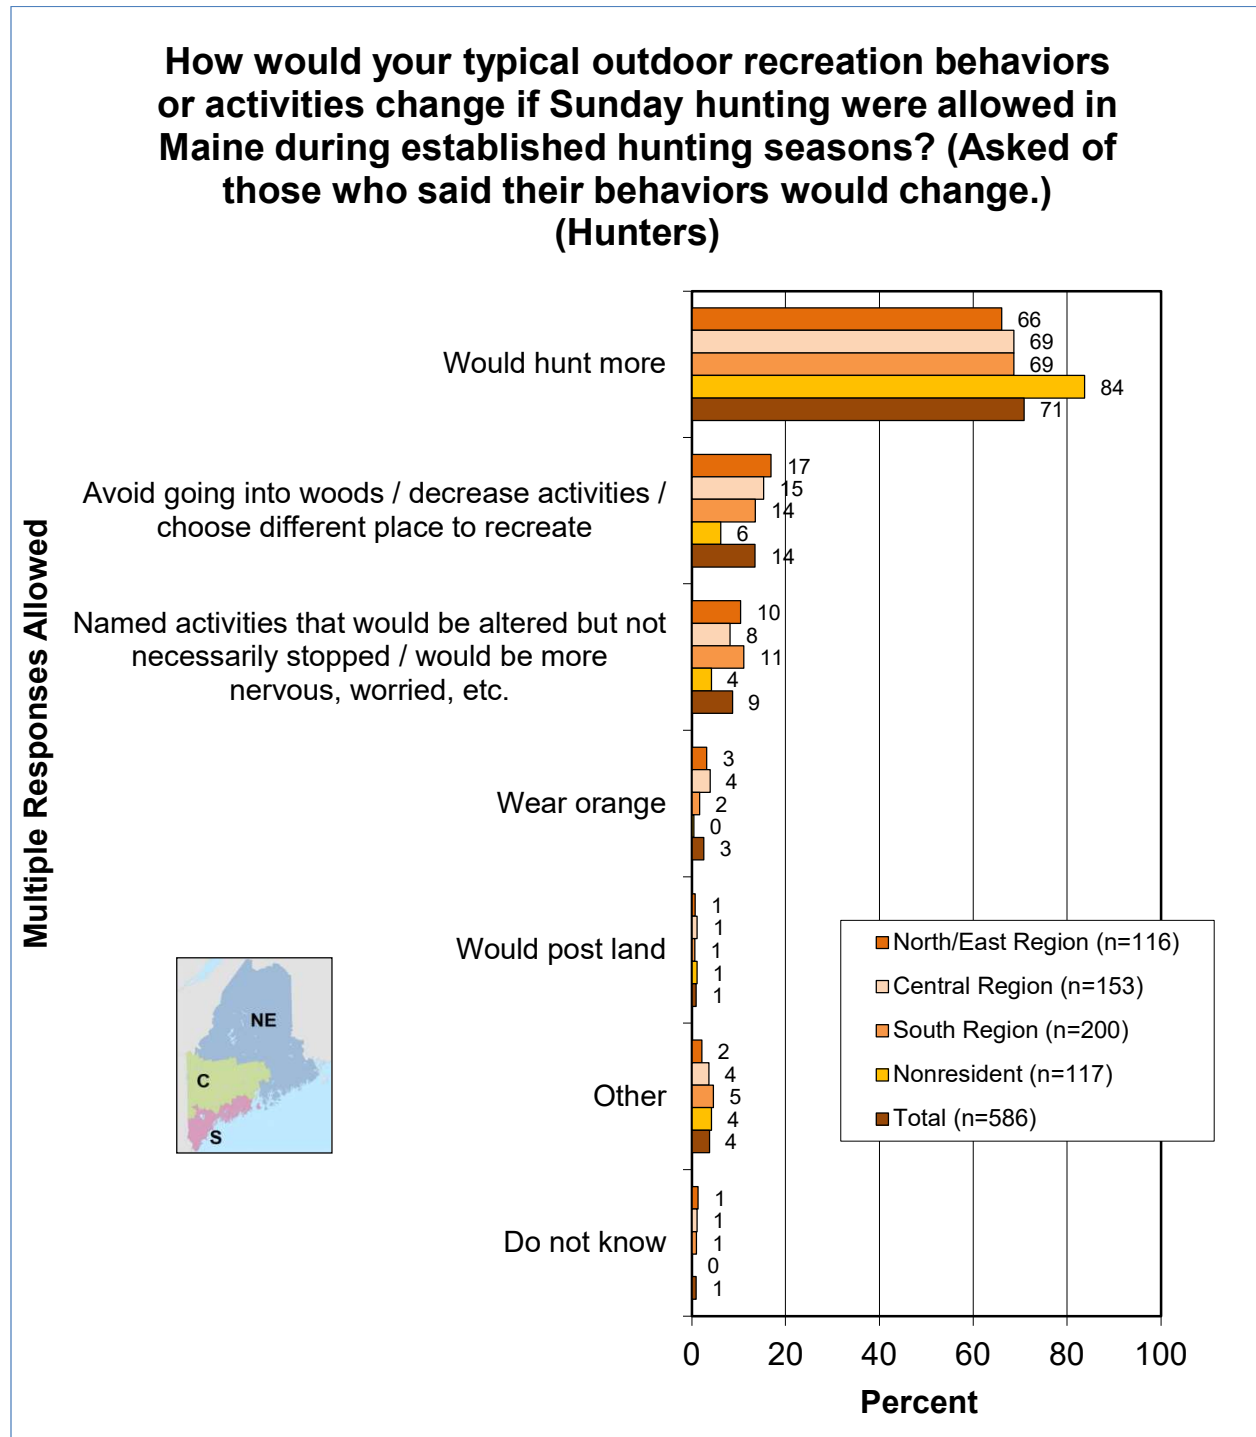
How would your typical outdoor recreation behaviors or activities change if Sunday hunting were allowed in Maine during established hunting seasons? (Asked of those who said their behaviors would change.) (Hunters)

Multiple Responses Allowed

Would hunt more
66
69
69
84
71

Avoid going into woods / decrease activities / choose different place to recreate
17
15
14
6
14

Named activities that would be altered but not necessarily stopped / would be more nervous, worried, etc.
10
8
11
4
9

Wear orange
3
4
2
0
3

Would post land
1
1
1
1
1

Other
2
4
5
4
4

Do not know
1
1
1
0
1

North/East Region (n=116)
Central Region (n=153)
South Region (n=200)
Nonresident (n=117)
Total (n=586)

NE
C
S

0 20 40 60 80 100
Percent